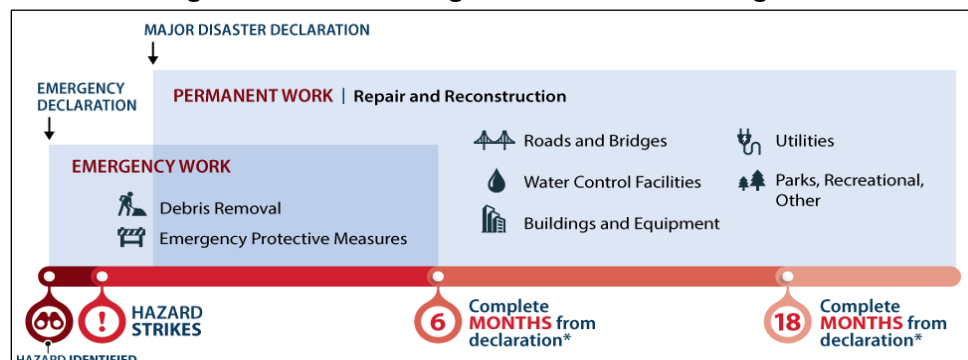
MAJOR DISASTER DECLARATION

EMERGENCY DECLARATION

PERMANENT WORK | Repair and Reconstruction

Roads and Bridges

Utilities

Water Control Facilities

Parks, Recreational, Other

Buildings and Equipment

EMERGENCY WORK

Debris Removal

Emergency Protective Measures

HAZARD STRIKES

6 Complete MONTHS from declaration*

18 Complete MONTHS from declaration*

HAZARD IDENTIFIED